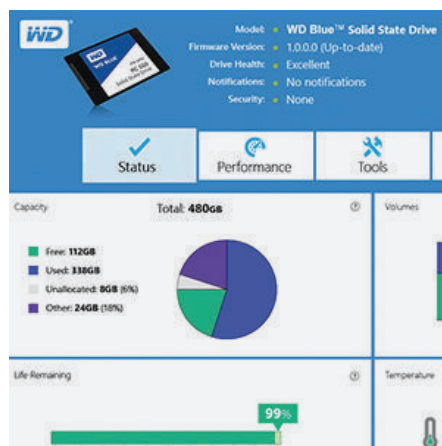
WD

Model: WD Blue™ Solid State Drive
Firmware Version: 1.0.0.0 (Up-to-date)
Drive Health: Excellent
Notifications: No notifications
Security: None

Status
Performance
Tools

Capacity
Total: 480GB
?

Free: 112GB
Used: 338GB
Unallocated: 8GB (6%)
Other: 24GB (18%)

Volumes

Life Remaining
?
99%

Temperature